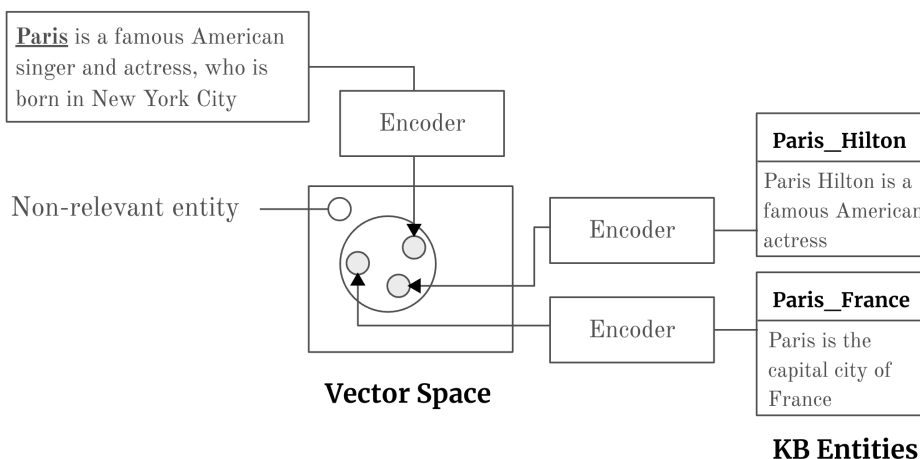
Paris is a famous American singer and actress, who is born in New York City

Encoder

Non-relevant entity

Vector Space

Encoder

Encoder

Paris_Hilton

Paris Hilton is a famous American actress

Paris_France

Paris is the capital city of France

KB Entities